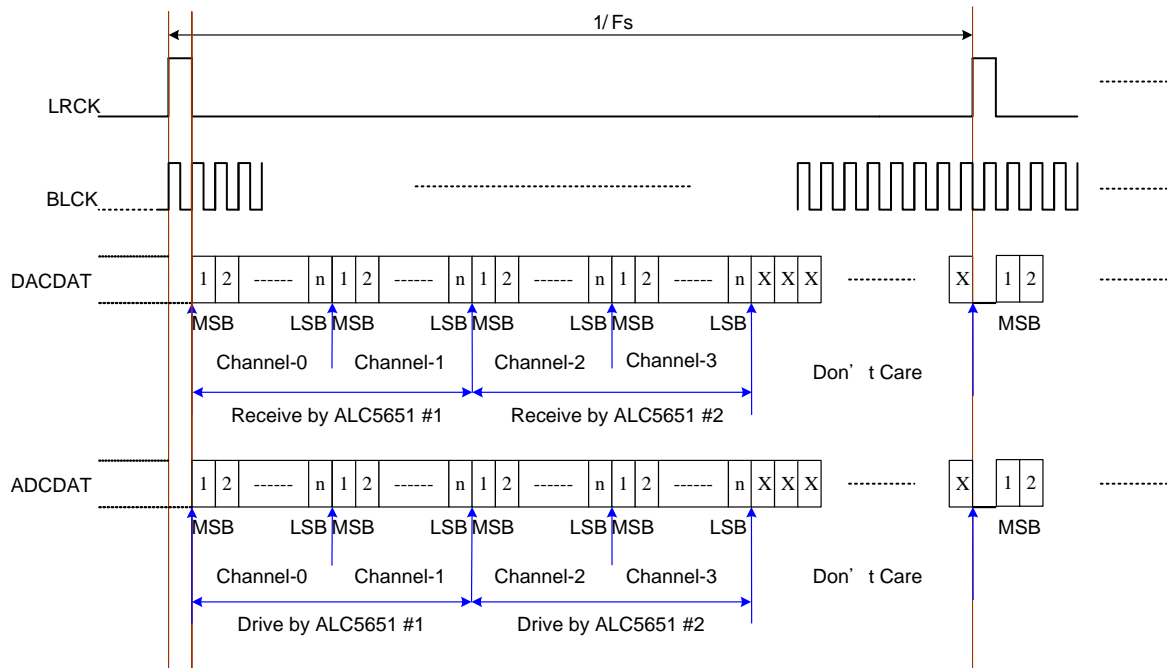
1/ Fs

LRCK

BLCK

DACDAT

1 2 ------ n 1 2 ------ n 1 2 ------ n 1 2 ------ n X X X

X 1 2

MSB LSB MSB LSB MSB LSB MSB LSB MSB

Channel-0 Channel-1 Channel-2 Channel-3

Don’t Care

Receive by ALC5651 #1 Receive by ALC5651 #2

ADCDAT

1 2 ------ n 1 2 ------ n 1 2 ------ n 1 2 ------ n X X X

X 1 2

MSB LSB MSB LSB MSB LSB MSB LSB MSB

Channel-0 Channel-1 Channel-2 Channel-3

Don’t Care

Drive by ALC5651 #1 Drive by ALC5651 #2